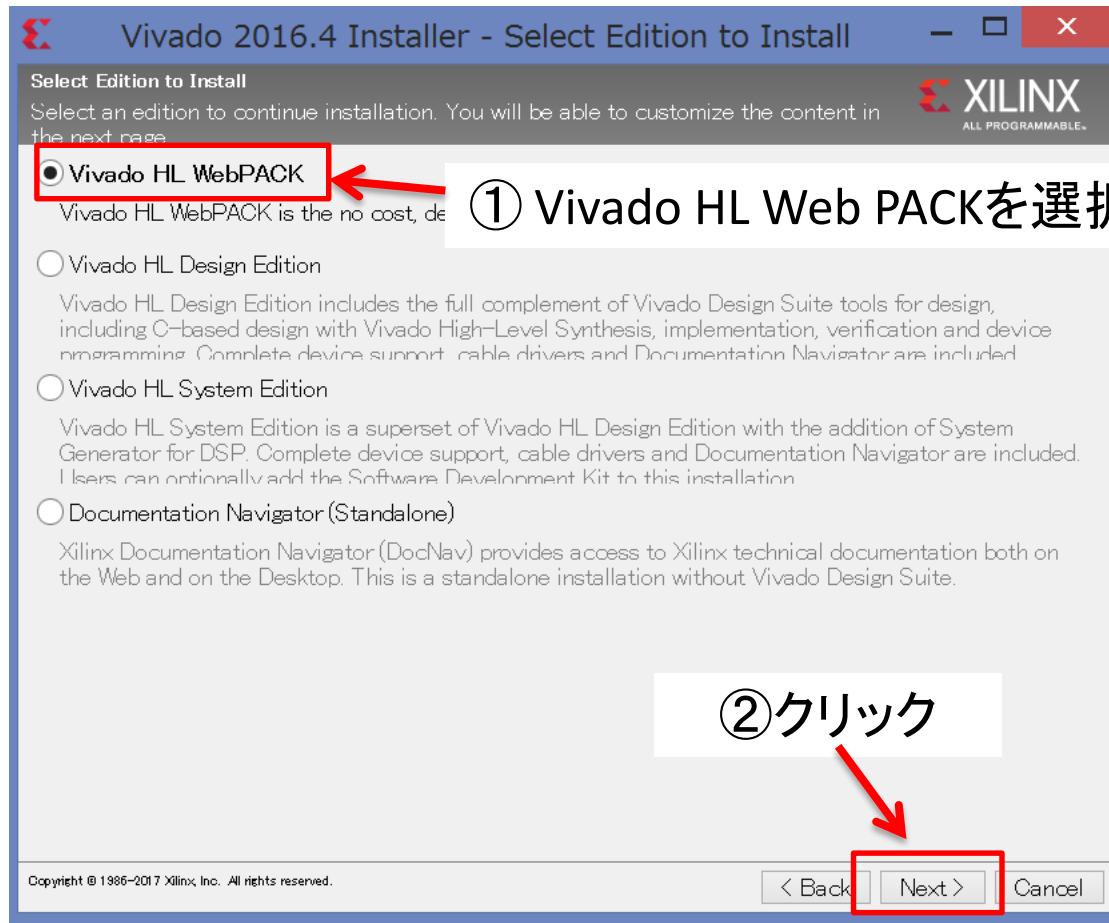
Vivado 2016.4 Installer - Select Edition to Install

Select Edition to Install

Select an edition to continue installation. You will be able to customize the content in the next page.

XILINX
ALL PROGRAMMABLE.

Vivado HL WebPACK

Vivado HL WebPACK is the no cost, de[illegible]

① Vivado HL Web PACKを選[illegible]

Vivado HL Design Edition

Vivado HL Design Edition includes the full complement of Vivado Design Suite tools for design, including C-based design with Vivado High-Level Synthesis, implementation, verification and device programming. Complete device support, cable drivers and Documentation Navigator are included.

Vivado HL System Edition

Vivado HL System Edition is a superset of Vivado HL Design Edition with the addition of System Generator for DSP. Complete device support, cable drivers and Documentation Navigator are included. Users can optionally add the Software Development Kit to this installation.

Documentation Navigator (Standalone)

Xilinx Documentation Navigator (DocNav) provides access to Xilinx technical documentation both on the Web and on the Desktop. This is a standalone installation without Vivado Design Suite.

②クリック

Copyright © 1986-2017 Xilinx, Inc. All rights reserved.

< Back  Next >  Cancel